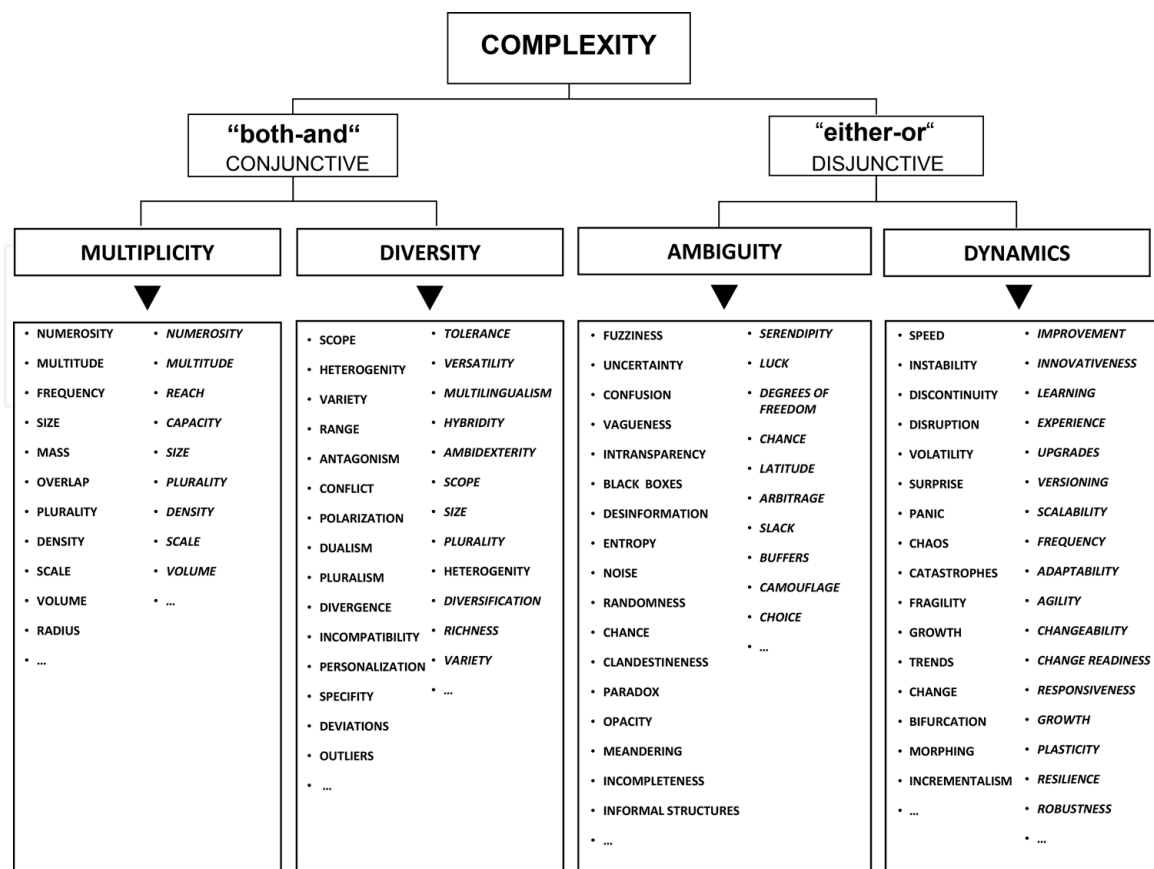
COMPLEXITY

"both-and"
CONJUNCTIVE

"either-or"
DISJUNCTIVE

MULTIPLICITY

- NUMEROSITY
- MULTITUDE
- FREQUENCY
- SIZE
- MASS
- OVERLAP
- PLURALITY
- DENSITY
- SCALE
- VOLUME
- RADIUS
- ...

- *NUMEROSITY*
- *MULTITUDE*
- *REACH*
- *CAPACITY*
- *SIZE*
- *PLURALITY*
- *DENSITY*
- *SCALE*
- *VOLUME*
- ...

DIVERSITY

- SCOPE
- HETEROGENITY
- VARIETY
- RANGE
- ANTAGONISM
- CONFLICT
- POLARIZATION
- DUALISM
- PLURALISM
- DIVERGENCE
- INCOMPATIBILITY
- PERSONALIZATION
- SPECIFITY
- DEVIATIONS
- OUTLIERS
- ...

- *TOLERANCE*
- *VERSATILITY*
- *MULTILINGUALISM*
- *HYBRIDITY*
- *AMBIDEXTERITY*
- *SCOPE*
- *SIZE*
- *PLURALITY*
- HETEROGENITY
- *DIVERSIFICATION*
- *RICHNESS*
- *VARIETY*
- ...

AMBIGUITY

- FUZZINESS
- UNCERTAINTY
- CONFUSION
- VAGUENESS
- INTRANSPARENCY
- BLACK BOXES
- DESINFORMATION
- ENTROPY
- NOISE
- RANDOMNESS
- CHANCE
- CLANDESTINENESS
- PARADOX
- OPACITY
- MEANDERING
- INCOMPLETENESS
- INFORMAL STRUCTURES
- ...

- *SERENDIPITY*
- *LUCK*
- *DEGREES OF FREEDOM*
- *CHANCE*
- *LATITUDE*
- *ARBITRAGE*
- *SLACK*
- *BUFFERS*
- *CAMOUFLAGE*
- *CHOICE*
- ...

DYNAMICS

- SPEED
- INSTABILITY
- DISCONTINUITY
- DISRUPTION
- VOLATILITY
- SURPRISE
- PANIC
- CHAOS
- CATASTROPHES
- FRAGILITY
- GROWTH
- TRENDS
- CHANGE
- BIFURCATION
- MORPHING
- INCREMENTALISM
- ...

- *IMPROVEMENT*
- *INNOVATIVENESS*
- *LEARNING*
- *EXPERIENCE*
- *UPGRADES*
- *VERSIONING*
- *SCALABILITY*
- *FREQUENCY*
- *ADAPTABILITY*
- *AGILITY*
- *CHANGEABILITY*
- *CHANGE READINESS*
- *RESPONSIVENESS*
- *GROWTH*
- *PLASTICITY*
- *RESILIENCE*
- *ROBUSTNESS*
- ...